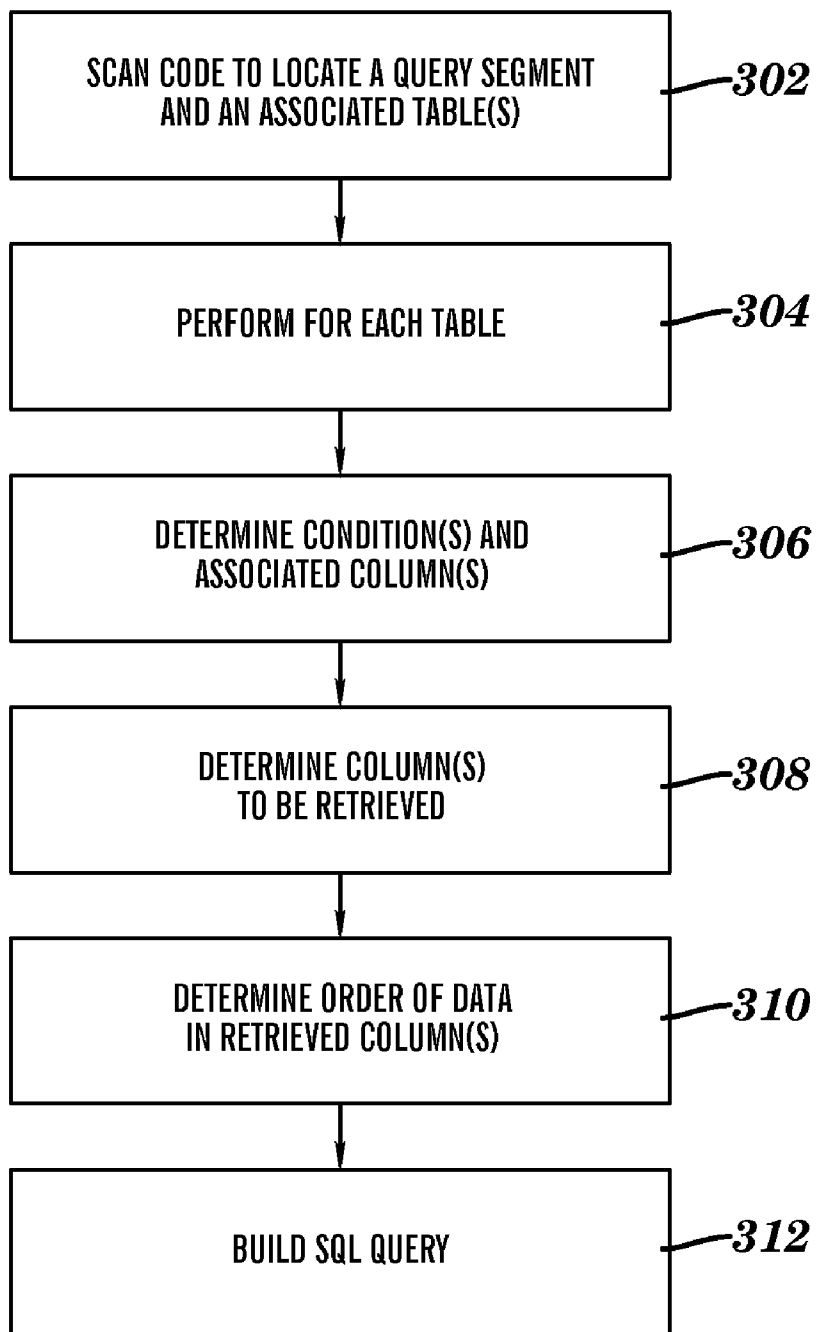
SCAN CODE TO LOCATE A QUERY SEGMENT AND AN ASSOCIATED TABLE(S)

302

PERFORM FOR EACH TABLE

304

DETERMINE CONDITION(S) AND ASSOCIATED COLUMN(S)

306

DETERMINE COLUMN(S) TO BE RETRIEVED

308

DETERMINE ORDER OF DATA IN RETRIEVED COLUMN(S)

310

BUILD SQL QUERY

312